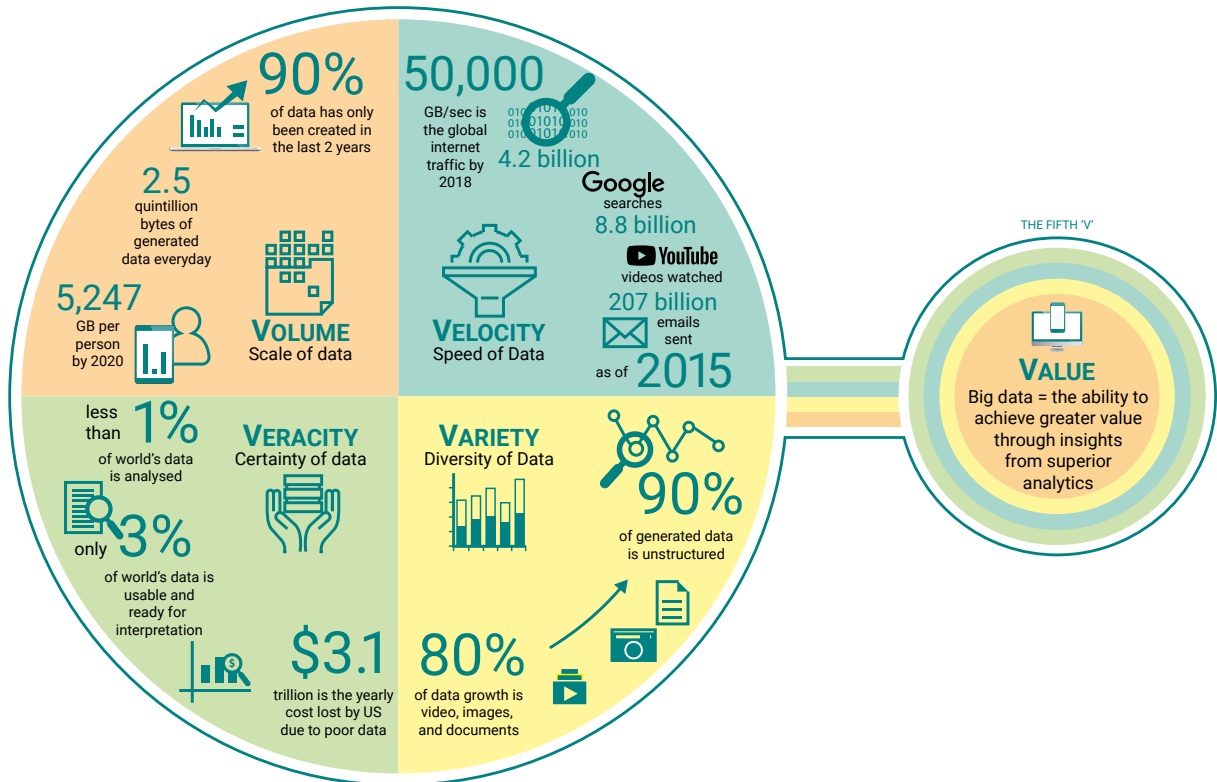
90%
of data has only been created in the last 2 years

2.5
quintillion bytes of generated data everyday

5,247
GB per person by 2020

VOLUME
Scale of data

50,000
GB/sec is the global internet traffic by 2018

4.2 billion
Google searches
8.8 billion
YouTube videos watched
207 billion
emails sent
as of 2015

VELOCITY
Speed of Data

less than 1%
of world's data is analysed

only 3%
of world's data is usable and ready for interpretation

VERACITY
Certainty of data

$3.1
trillion is the yearly cost lost by US due to poor data

VARIETY
Diversity of Data

90%
of generated data is unstructured

80%
of data growth is video, images, and documents

THE FIFTH 'V'

VALUE
Big data = the ability to achieve greater value through insights from superior analytics